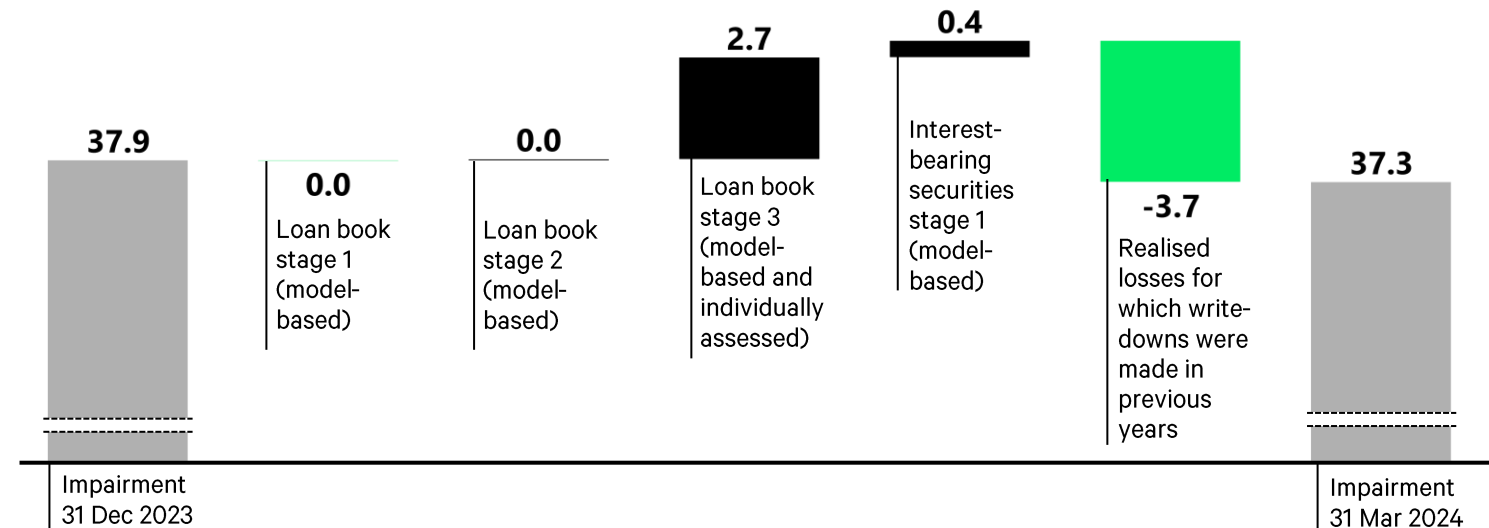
37.9

0.0

Loan book stage 1 (model-based)

0.0

Loan book stage 2 (model-based)

2.7

Loan book stage 3 (model-based and individually assessed)

0.4

Interest-bearing securities stage 1 (model-based)

-3.7

Realised losses for which write-downs were made in previous years

37.3

Impairment 31 Dec 2023

Impairment 31 Mar 2024